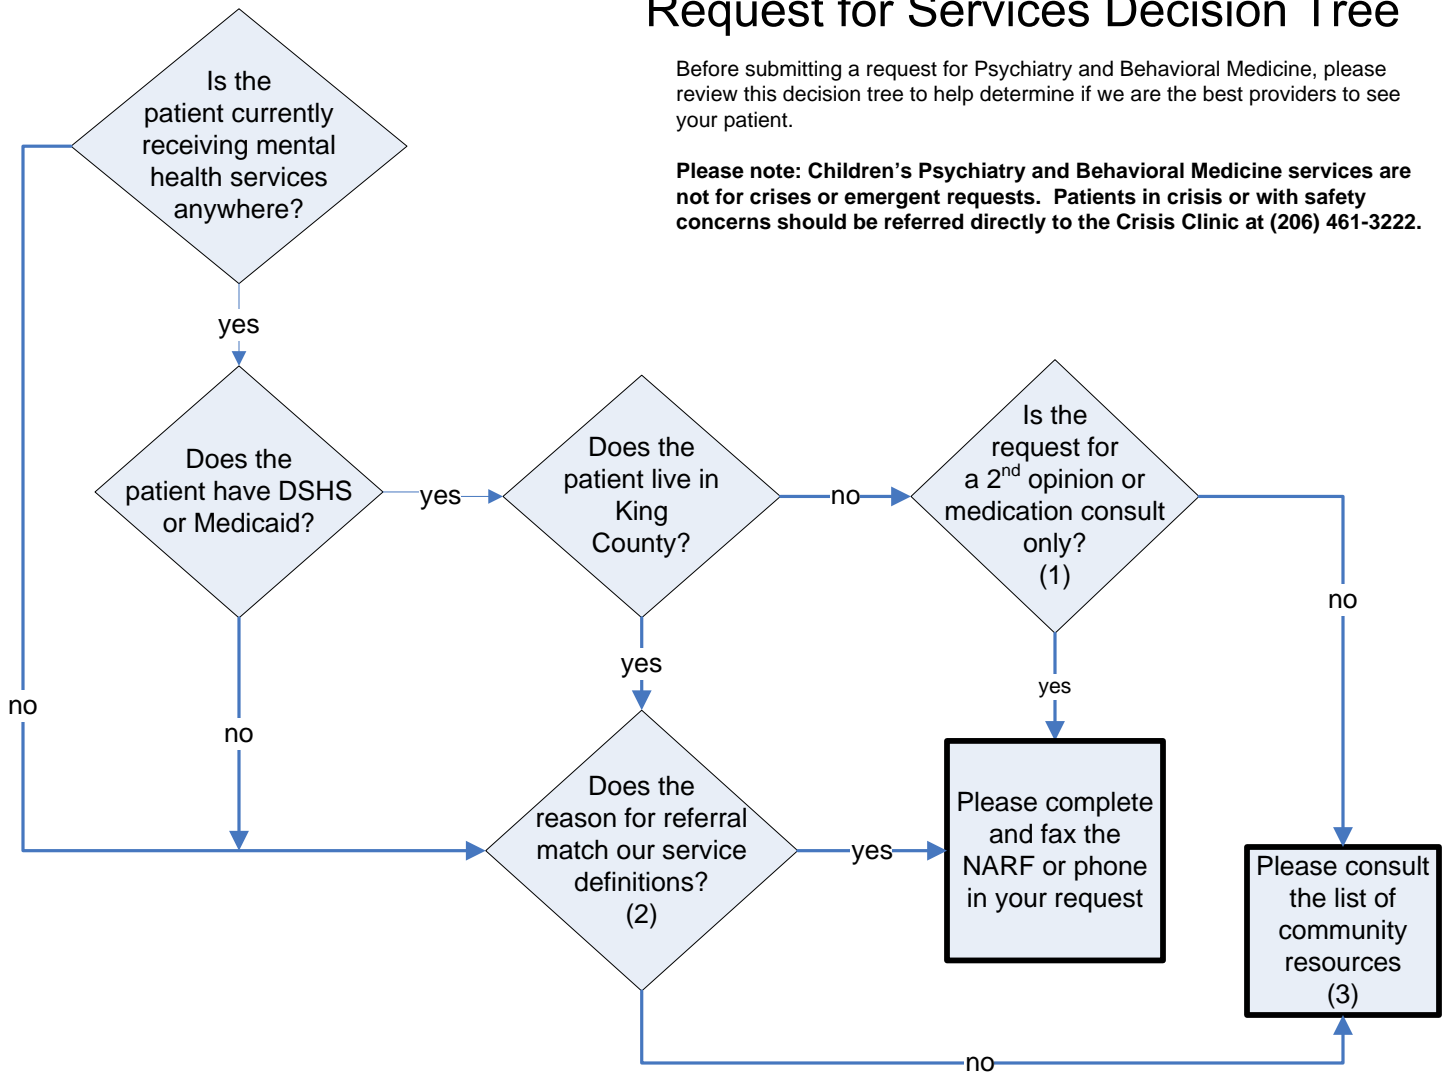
Request for Services Decision Tree

Before submitting a request for Psychiatry and Behavioral Medicine, please review this decision tree to help determine if we are the best providers to see your patient.

**Please note: Children's Psychiatry and Behavioral Medicine services are not for crises or emergent requests. Patients in crisis or with safety concerns should be referred directly to the Crisis Clinic at (206) 461-3222.**

Is the patient currently receiving mental health services anywhere?

yes

no

Does the patient have DSHS or Medicaid?

yes

no

Does the patient live in King County?

no

yes

Is the request for a 2$^{nd}$ opinion or medication consult only? (1)

no

yes

Does the reason for referral match our service definitions? (2)

yes

Please complete and fax the NARF or phone in your request

Please consult the list of community resources (3)

no